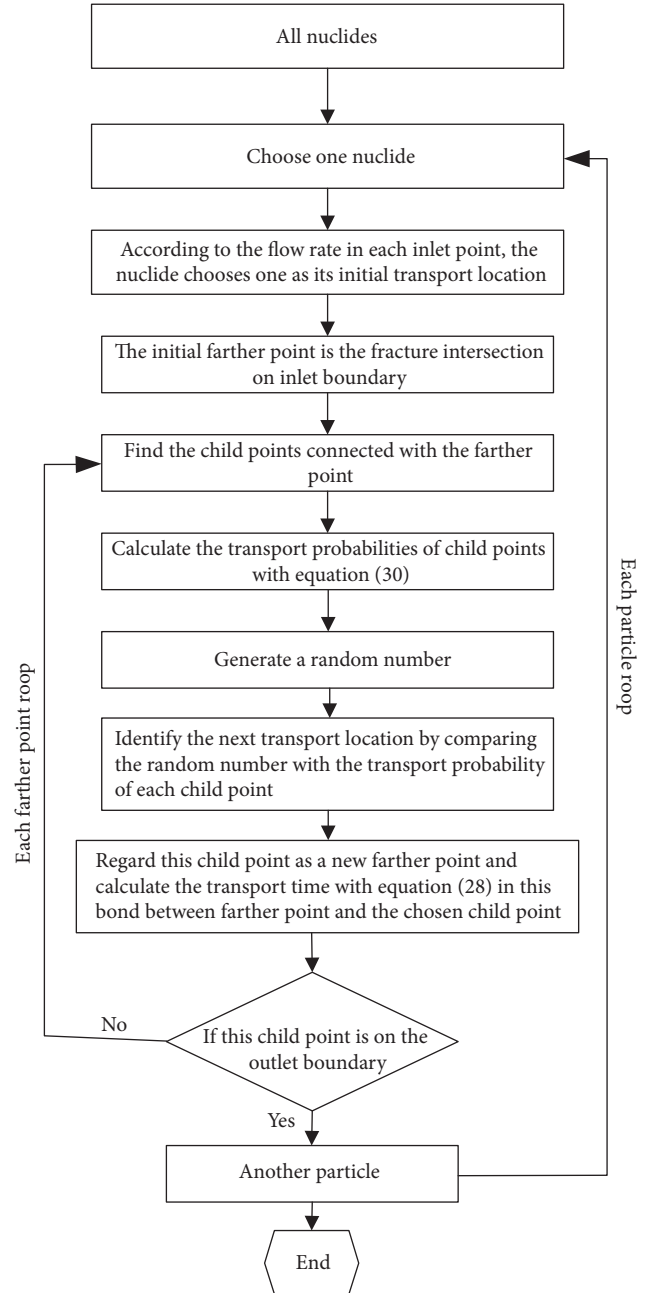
All nuclides

Choose one nuclide

According to the flow rate in each inlet point, the nuclide chooses one as its initial transport location

The initial farther point is the fracture intersection on inlet boundary

Find the child points connected with the farther point

Calculate the transport probabilities of child points with equation (30)

Generate a random number

Identify the next transport location by comparing the random number with the transport probability of each child point

Regard this child point as a new farther point and calculate the transport time with equation (28) in this bond between farther point and the chosen child point

If this child point is on the outlet boundary

No

Yes

Another particle

End

Each farther point roop

Each particle roop